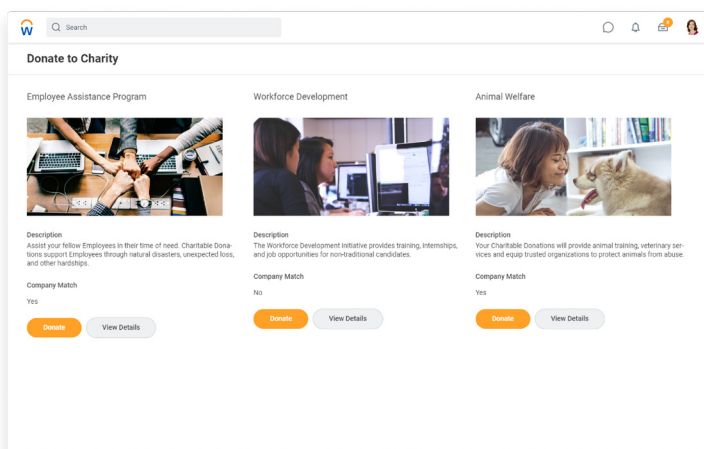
Search

Donate to Charity

Employee Assistance Program

Description
Assist your fellow Employees in their time of need. Charitable Donations support Employees through natural disasters, unexpected loss, and other hardships.

Company Match
Yes

Donate View Details

Workforce Development

Description
The Workforce Development initiative provides training, internships, and job opportunities for non-traditional candidates.

Company Match
No

Donate View Details

Animal Welfare

Description
Your Charitable Donations will provide animal training, veterinary services and equip trusted organizations to protect animals from abuse.

Company Match
Yes

Donate View Details